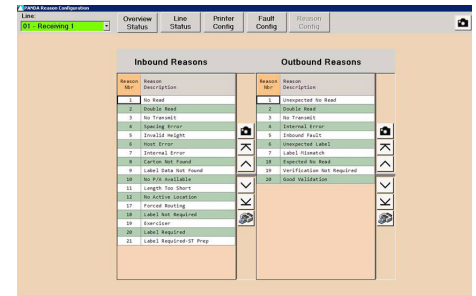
PANDA Reason Configuration

Line
01 - Receiving 1

Overview Status

Line Status

Printer Config

Fault Config

Reason Config

Inbound Reasons

| Reason Nbr | Reason Description |
|---|---|
| 1 | No Read |
| 2 | Double Read |
| 3 | No Transmit |
| 4 | Spacing Error |
| 5 | Invalid Height |
| 6 | Host Error |
| 7 | Internal Error |
| 8 | Carton Not Found |
| 9 | Label Data Not Found |
| 10 | No P/A Available |
| 11 | Length Too Short |
| 12 | No Active Location |
| 17 | Forced Routing |
| 18 | Label Not Required |
| 19 | Exerciser |
| 20 | Label Required |
| 21 | Label Required-ST Prep |

Outbound Reasons

| Reason Nbr | Reason Description |
|---|---|
| 1 | Unexpected No Read |
| 2 | Double Read |
| 3 | No Transmit |
| 4 | Internal Error |
| 5 | Inbound Fault |
| 6 | Unexpected Label |
| 7 | Label Mismatch |
| 18 | Expected No Read |
| 19 | Verification Not Required |
| 20 | Good Validation |